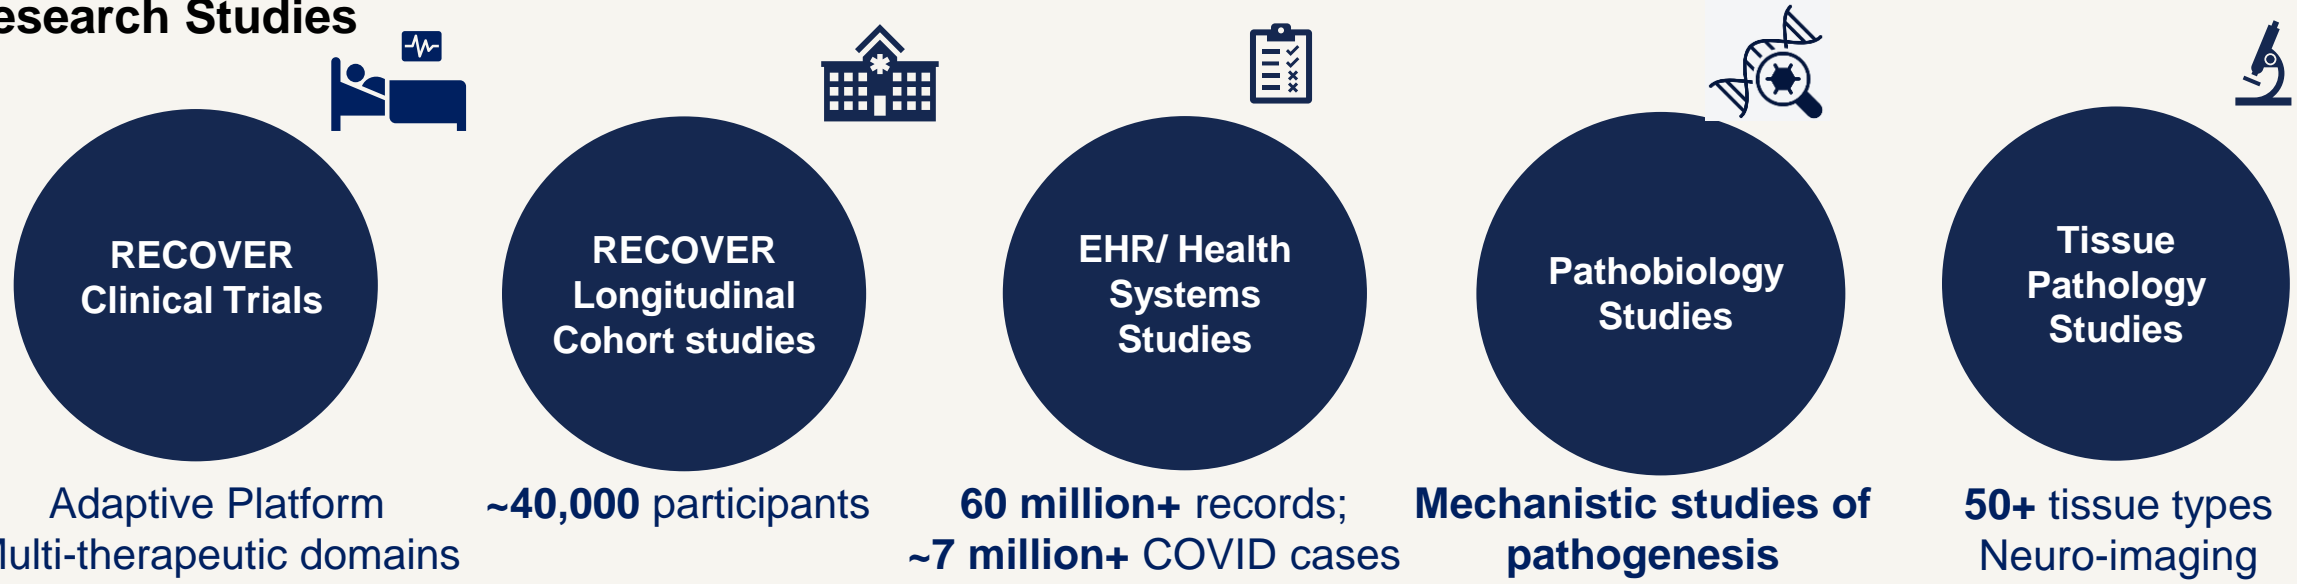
esearch Studies

RECOVER Clinical Trials

Adaptive Platform
lulti-therapeutic domains

RECOVER Longitudinal Cohort studies

~40,000 participants

EHR/ Health Systems Studies

60 million+ records;
~7 million+ COVID cases

Pathobiology Studies

Mechanistic studies of pathogenesis

Tissue Pathology Studies

50+ tissue types
Neuro-imaging